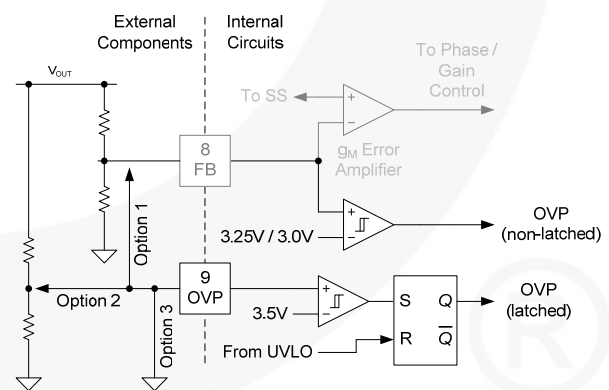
External Components

Internal Circuits

$V_{OUT}$

To SS

To Phase / Gain Control

+

−

8
FB

$g_M$ Error Amplifier

Option 1

+

−

3.25V / 3.0V

OVP
(non-latched)

9
OVP

Option 2

Option 3

+

−

3.5V

S

Q

R

$\overline{Q}$

From UVLO

OVP
(latched)